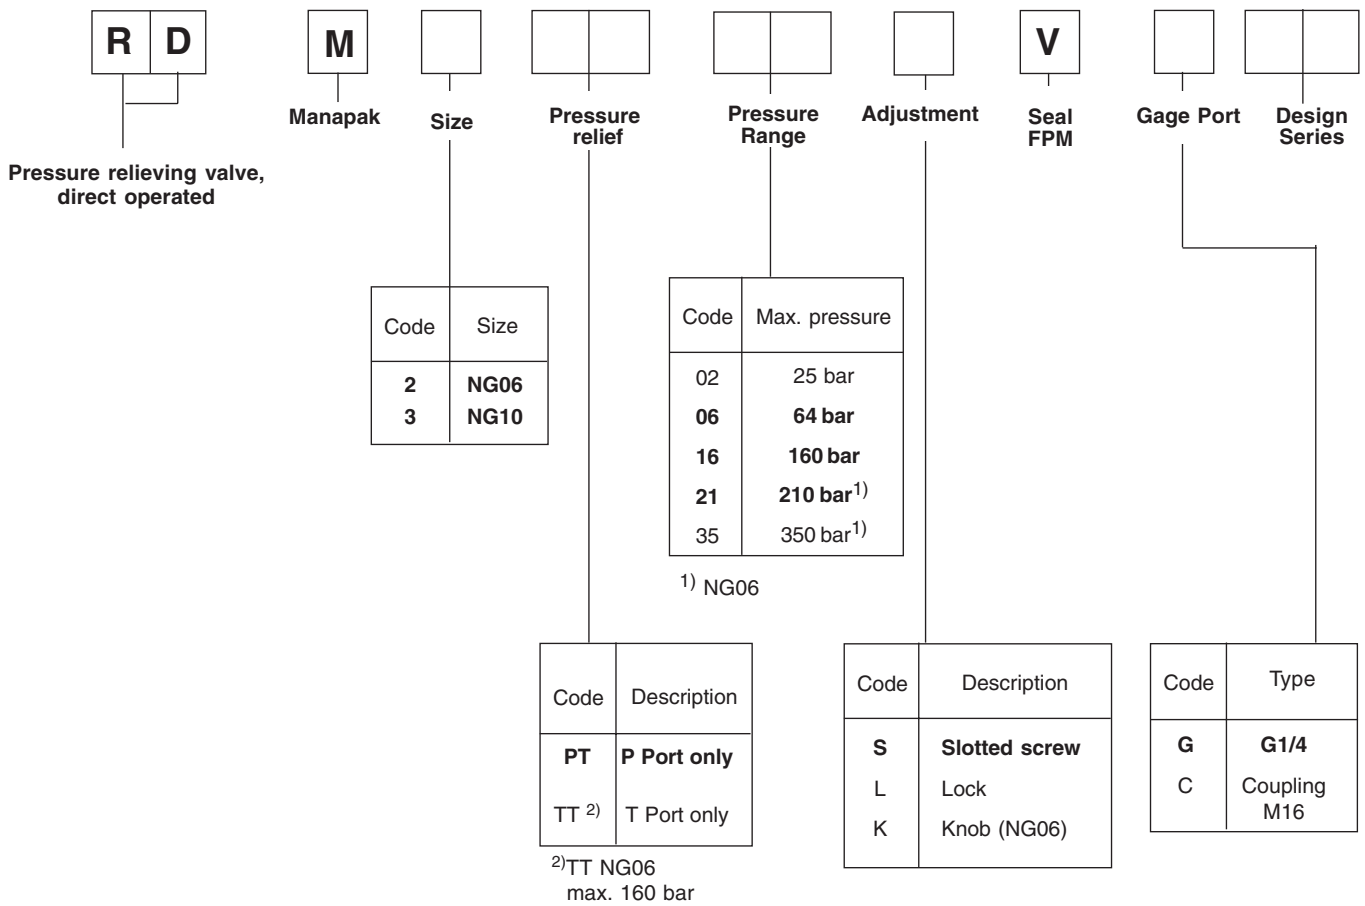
R D

Pressure relieving valve, direct operated

M

Manapak

Size

Pressure relief

Pressure Range

Adjustment

V

Seal FPM

Gage Port

Design Series

| Code | Size |
|---|---|
| 2 | NG06 |
| 3 | NG10 |

| Code | Max. pressure |
|---|---|
| 02 | 25 bar |
| 06 | 64 bar |
| 16 | 160 bar |
| 21 | 210 bar$^{1)}$ |
| 35 | 350 bar$^{1)}$ |

$^{1)}$ NG06

| Code | Description |
|---|---|
| PT | P Port only |
| TT $^{2)}$ | T Port only |

$^{2)}$TT NG06 max. 160 bar

| Code | Description |
|---|---|
| S | Slotted screw |
| L | Lock |
| K | Knob (NG06) |

| Code | Type |
|---|---|
| G | G1/4 |
| C | Coupling M16 |